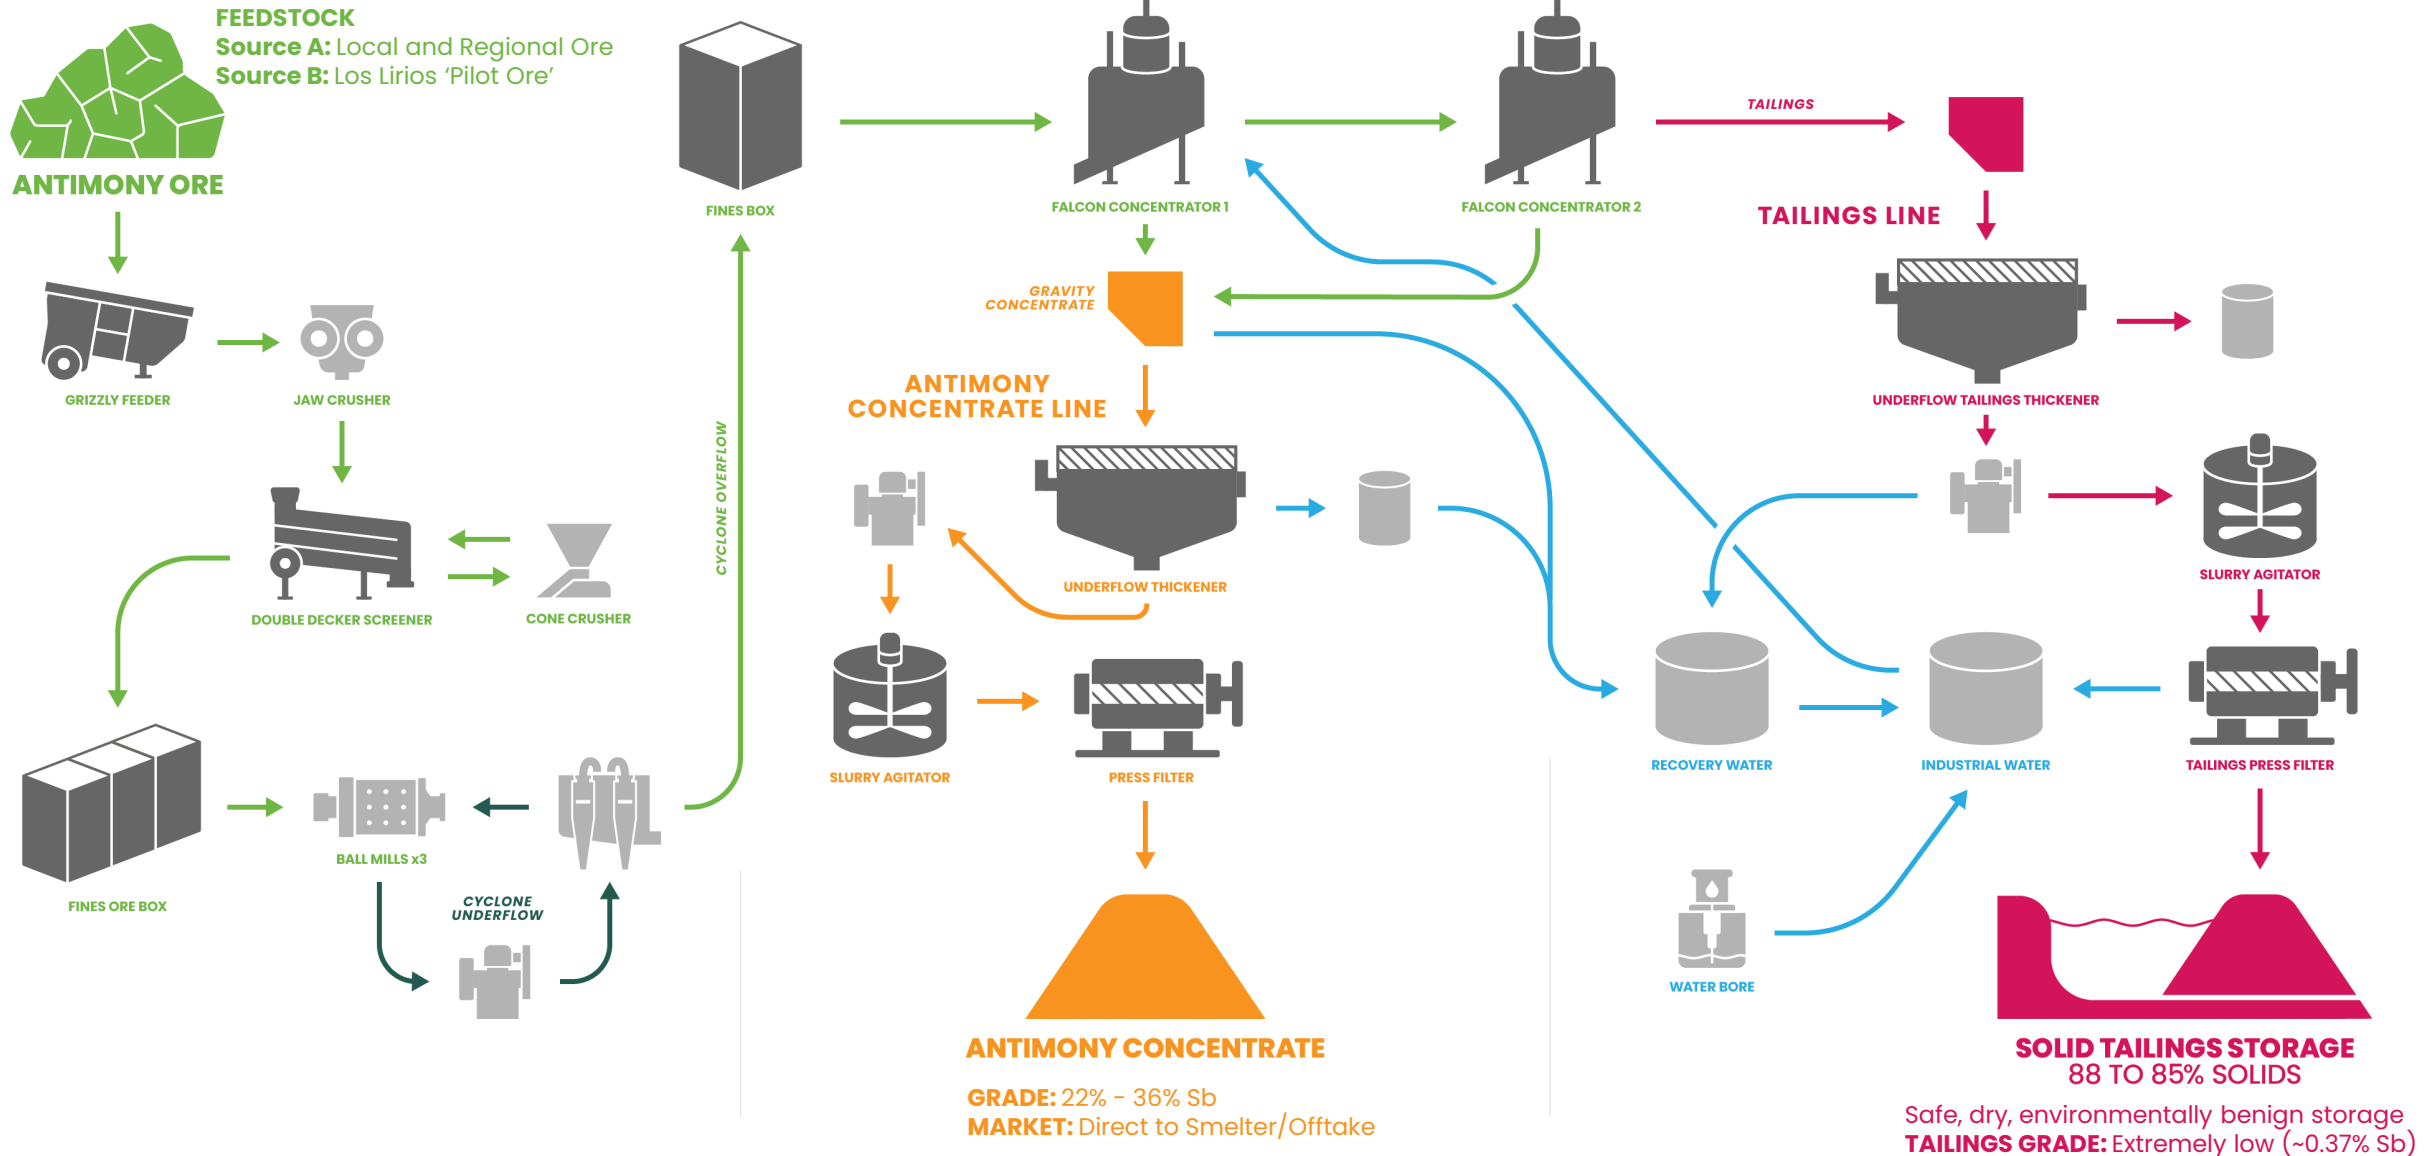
FEEDSTOCK
Source A: Local and Regional Ore
Source B: Los Lirios 'Pilot Ore'

ANTIMONY ORE

GRIZZLY FEEDER

JAW CRUSHER

DOUBLE DECKER SCREENER

CONE CRUSHER

FINES ORE BOX

BALL MILLS x3

CYCLONE UNDERFLOW

CYCLONE OVERFLOW

FINES BOX

FALCON CONCENTRATOR 1

FALCON CONCENTRATOR 2

TAILINGS

TAILINGS LINE

GRAVITY CONCENTRATE

ANTIMONY CONCENTRATE LINE

UNDERFLOW THICKENER

SLURRY AGITATOR

PRESS FILTER

ANTIMONY CONCENTRATE

GRADE: 22% - 36% Sb
MARKET: Direct to Smelter/Offtake

UNDERFLOW TAILINGS THICKENER

SLURRY AGITATOR

RECOVERY WATER

INDUSTRIAL WATER

TAILINGS PRESS FILTER

WATER BORE

SOLID TAILINGS STORAGE
88 TO 85% SOLIDS

Safe, dry, environmentally benign storage
TAILINGS GRADE: Extremely low (~0.37% Sb)